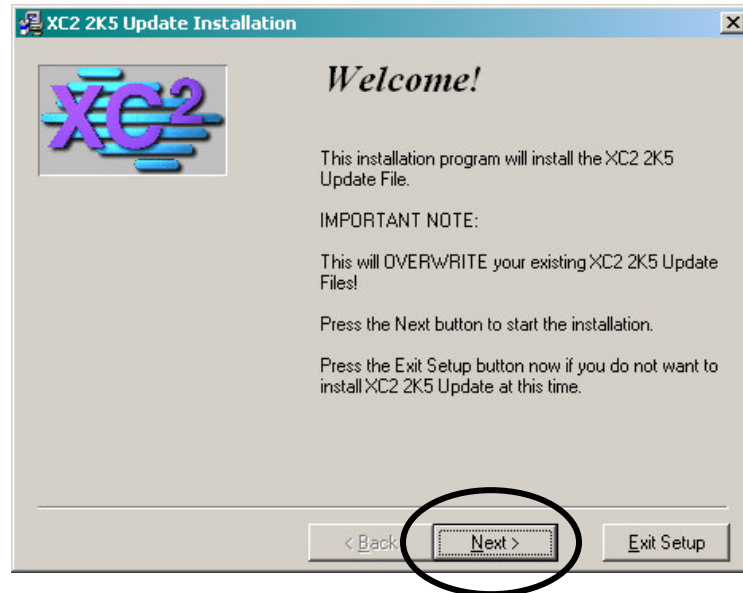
XC2 2K5 Update Installation

XC2

Welcome!

This installation program will install the XC2 2K5 Update File.

IMPORTANT NOTE:

This will OVERWRITE your existing XC2 2K5 Update Files!

Press the Next button to start the installation.

Press the Exit Setup button now if you do not want to install XC2 2K5 Update at this time.

< Back

Next >

Exit Setup